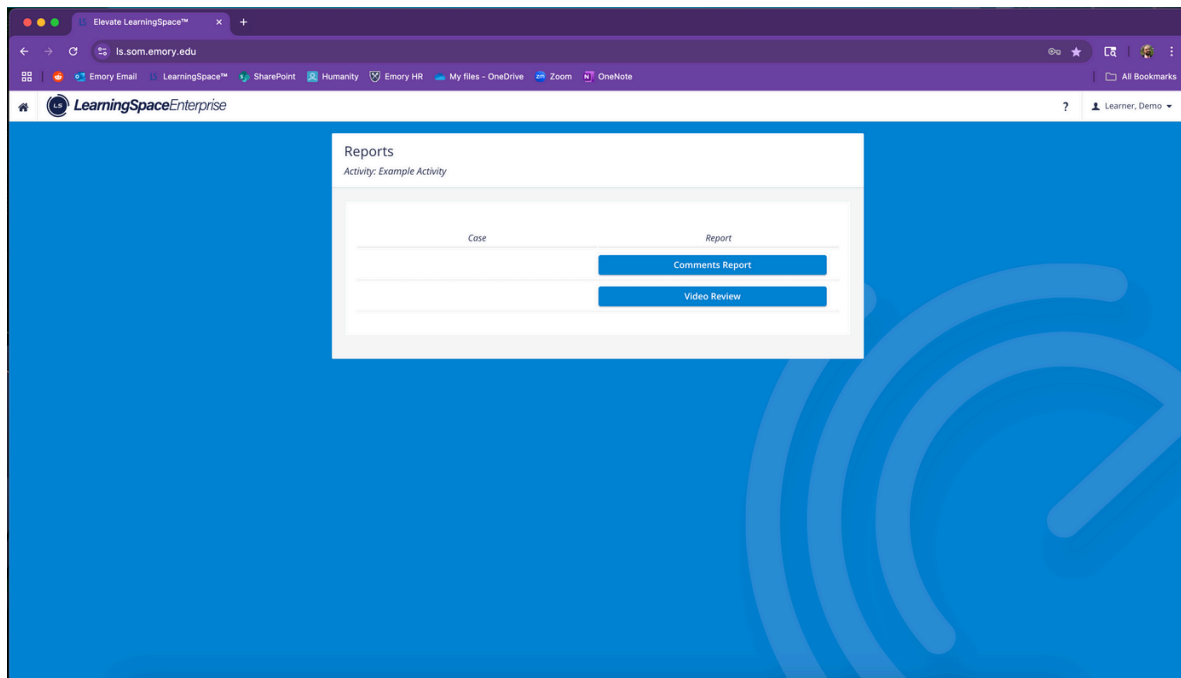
Elevate LearningSpace™

ls.som.emory.edu

Emory Email LearningSpace™ SharePoint Humanity Emory HR My files - OneDrive Zoom OneNote

All Bookmarks

LearningSpaceEnterprise

?

Learner, Demo

Reports

Activity: Example Activity

| Case | Report |
|---|---|
| | Comments Report |
| | Video Review |